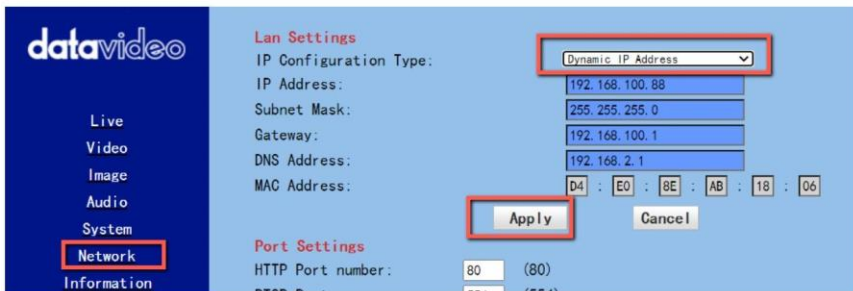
datavideo

Live
Video
Image
Audio
System
Network
Information

Lan Settings
IP Configuration Type: Dynamic IP Address
IP Address: 192.168.100.88
Subnet Mask: 255.255.255.0
Gateway: 192.168.100.1
DNS Address: 192.168.2.1
MAC Address: D4 : E0 : 8E : AB : 18 : 06

Apply Cancel

Port Settings
HTTP Port number: 80 (80)
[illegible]